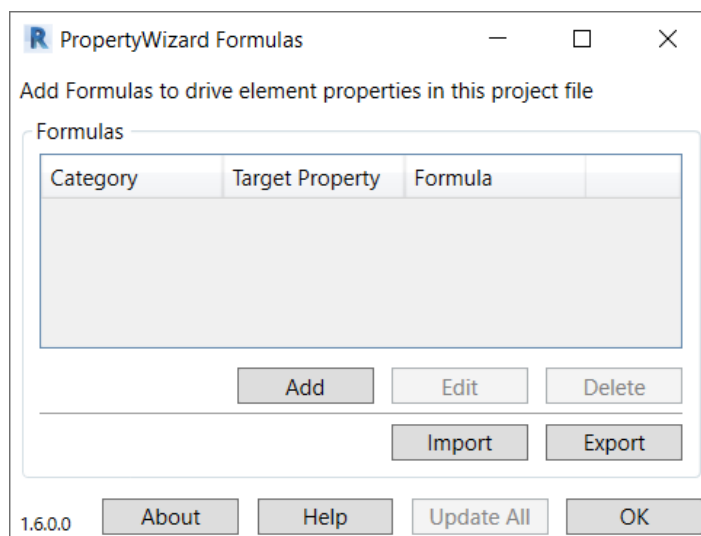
R PropertyWizard Formulas

Add Formulas to drive element properties in this project file

Formulas

| Category | Target Property | Formula | |
|---|---|---|---|

Add Edit Delete

Import Export

1.6.0.0 About Help Update All OK